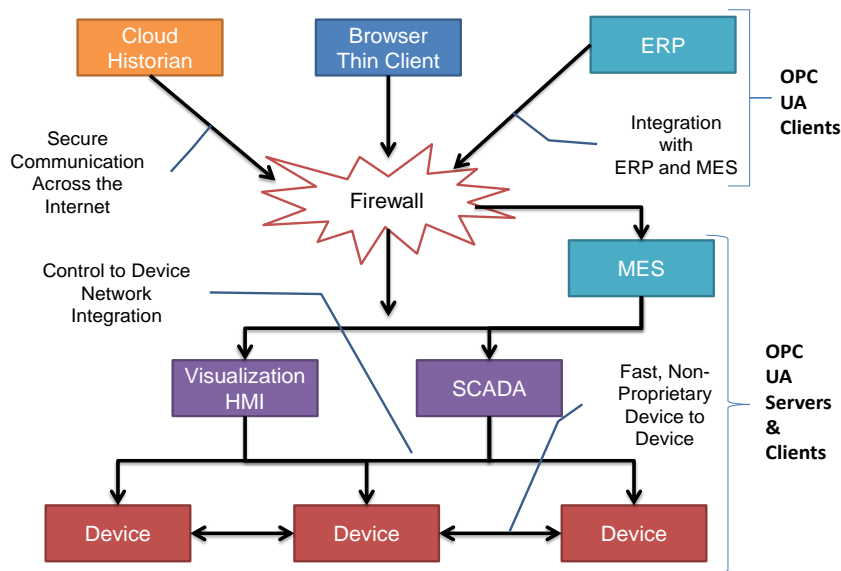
Cloud Historian

Browser Thin Client

ERP

OPC UA Clients

Secure Communication Across the Internet

Integration with ERP and MES

Firewall

MES

Control to Device Network Integration

OPC UA Servers & Clients

Visualization HMI

SCADA

Fast, Non-Proprietary Device to Device

Device

Device

Device